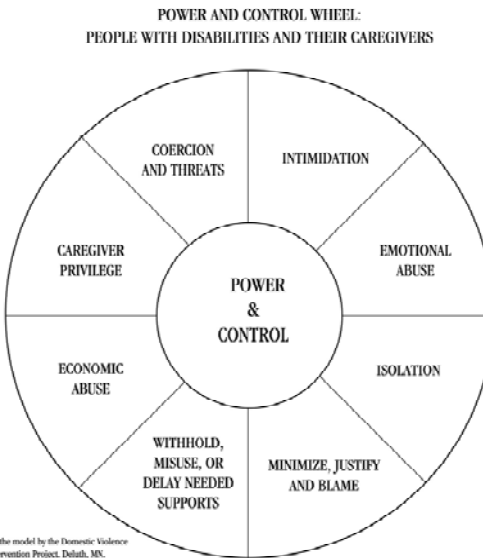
POWER AND CONTROL WHEEL:
PEOPLE WITH DISABILITIES AND THEIR CAREGIVERS

COERCION AND THREATS

INTIMIDATION

CAREGIVER PRIVILEGE

EMOTIONAL ABUSE

POWER & CONTROL

ECONOMIC ABUSE

ISOLATION

WITHHOLD, MISUSE, OR DELAY NEEDED SUPPORTS

MINIMIZE, JUSTIFY AND BLAME

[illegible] the model by the Domestic Violence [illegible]evention Project. Deluth, MN.